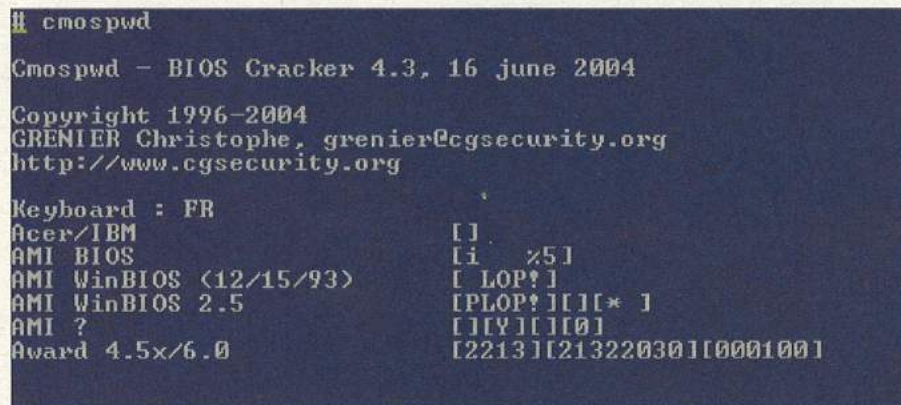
# cmospwd

Cmospwd - BIOS Cracker 4.3, 16 june 2004

Copyright 1996-2004
GRENIER Christophe, grenier@cgsecurity.org
http://www.cgsecurity.org

| | |
|---|---|
| Keyboard : FR | |
| Acer/IBM | [] |
| AMI BIOS | [i %5] |
| AMI WinBIOS (12/15/93) | [ LOP!] |
| AMI WinBIOS 2.5 | [PLOP!][][* ] |
| AMI ? | [][Y][][0] |
| Award 4.5x/6.0 | [2213][21322030][000100] |